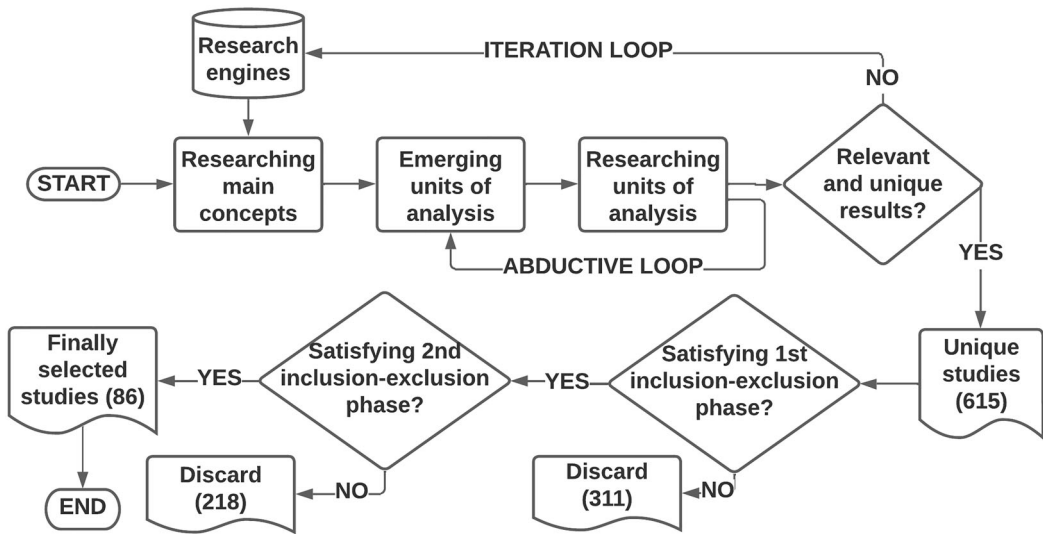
Research engines

ITERATION LOOP

NO

START

Researching main concepts

Emerging units of analysis

Researching units of analysis

Relevant and unique results?

ABDUCTIVE LOOP

YES

Unique studies (615)

Satisfying 1st inclusion-exclusion phase?

YES

Satisfying 2nd inclusion-exclusion phase?

YES

Finally selected studies (86)

END

Discard (218)

NO

Discard (311)

NO